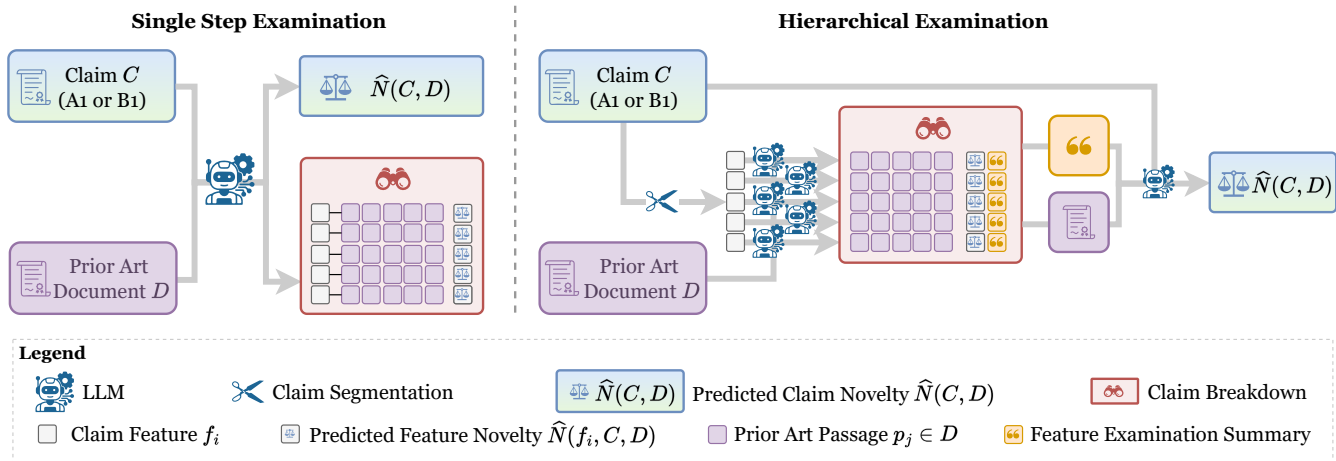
Single Step Examination

Claim $C$ (A1 or B1)

$\widehat{N}(C, D)$

Prior Art Document $D$

Hierarchical Examination

Claim $C$ (A1 or B1)

Prior Art Document $D$

$\widehat{N}(C, D)$

Legend

LLM

Claim Segmentation

$\widehat{N}(C, D)$ Predicted Claim Novelty $\widehat{N}(C, D)$

Claim Breakdown

Claim Feature $f_i$

Predicted Feature Novelty $\widehat{N}(f_i, C, D)$

Prior Art Passage $p_j \in D$

Feature Examination Summary